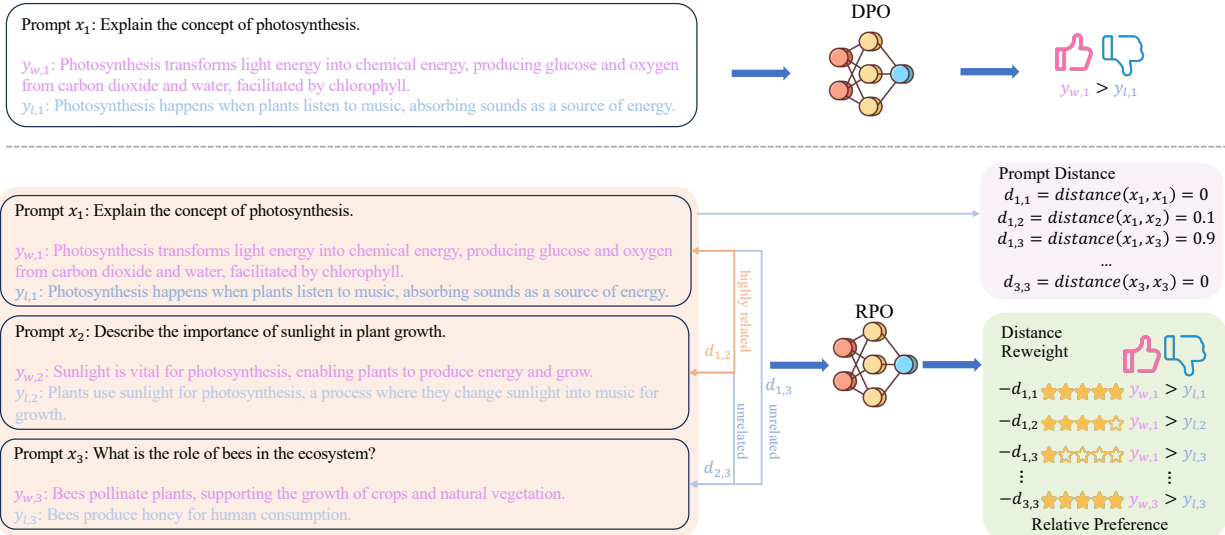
Prompt $x_1$: Explain the concept of photosynthesis.

$y_{w,1}$: Photosynthesis transforms light energy into chemical energy, producing glucose and oxygen from carbon dioxide and water, facilitated by chlorophyll.
$y_{l,1}$: Photosynthesis happens when plants listen to music, absorbing sounds as a source of energy.

DPO

$y_{w,1} > y_{l,1}$

Prompt $x_1$: Explain the concept of photosynthesis.

$y_{w,1}$: Photosynthesis transforms light energy into chemical energy, producing glucose and oxygen from carbon dioxide and water, facilitated by chlorophyll.
$y_{l,1}$: Photosynthesis happens when plants listen to music, absorbing sounds as a source of energy.

Prompt $x_2$: Describe the importance of sunlight in plant growth.

$y_{w,2}$: Sunlight is vital for photosynthesis, enabling plants to produce energy and grow.
$y_{l,2}$: Plants use sunlight for photosynthesis, a process where they change sunlight into music for growth.

Prompt $x_3$: What is the role of bees in the ecosystem?

$y_{w,3}$: Bees pollinate plants, supporting the growth of crops and natural vegetation.
$y_{l,3}$: Bees produce honey for human consumption.

highly related
$d_{1,2}$
unrelated
$d_{2,3}$
unrelated
$d_{1,3}$

RPO

Prompt Distance
$d_{1,1} = distance(x_1, x_1) = 0$
$d_{1,2} = distance(x_1, x_2) = 0.1$
$d_{1,3} = distance(x_1, x_3) = 0.9$
...
$d_{3,3} = distance(x_3, x_3) = 0$

Distance Reweight
$-d_{1,1}$ $y_{w,1} > y_{l,1}$
$-d_{1,2}$ $y_{w,1} > y_{l,2}$
$-d_{1,3}$ $y_{w,1} > y_{l,3}$
⋮ ⋮
$-d_{3,3}$ $y_{w,3} > y_{l,3}$
Relative Preference